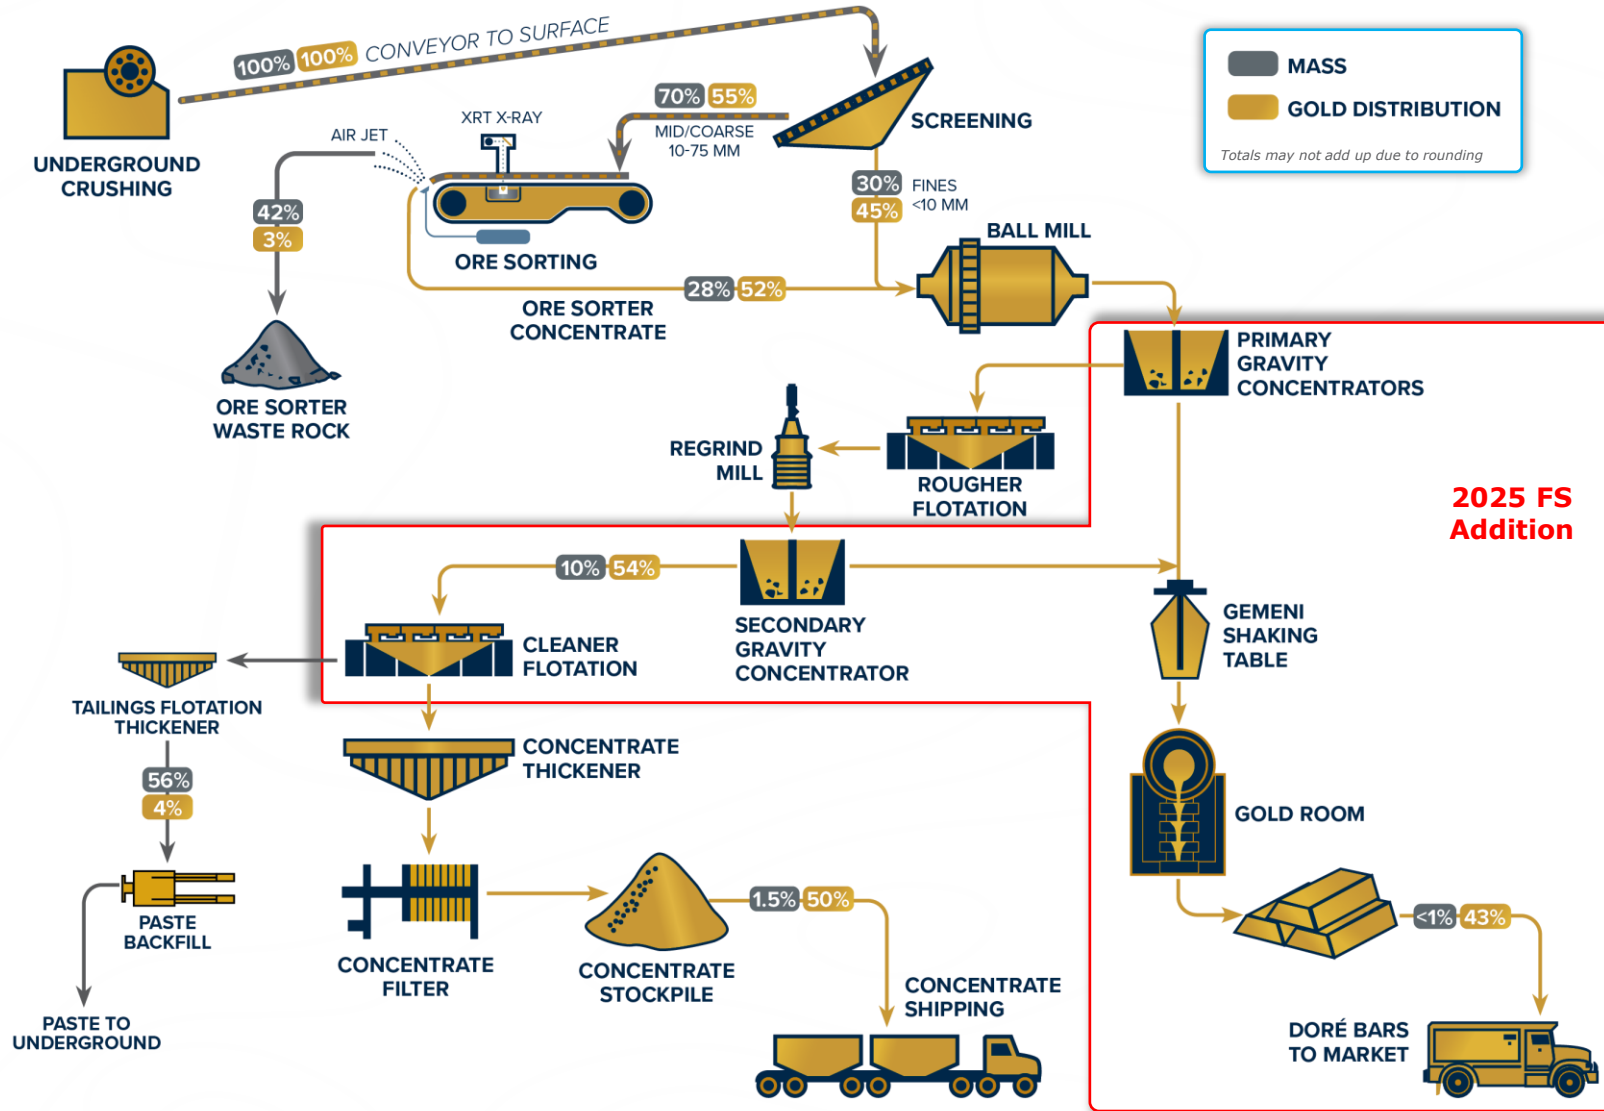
MASS
GOLD DISTRIBUTION
Totals may not add up due to rounding

UNDERGROUND CRUSHING

100% 100% CONVEYOR TO SURFACE

SCREENING

70% 55% MID/COARSE 10-75 MM

30% 45% FINES <10 MM

XRT X-RAY

AIR JET

ORE SORTING

42% 3%

ORE SORTER WASTE ROCK

28% 52%

ORE SORTER CONCENTRATE

BALL MILL

PRIMARY GRAVITY CONCENTRATORS

REGRIND MILL

ROUGHER FLOTATION

2025 FS Addition

10% 54%

SECONDARY GRAVITY CONCENTRATOR

GEMENI SHAKING TABLE

CLEANER FLOTATION

TAILINGS FLOTATION THICKENER

56% 4%

CONCENTRATE THICKENER

GOLD ROOM

PASTE BACKFILL

PASTE TO UNDERGROUND

CONCENTRATE FILTER

CONCENTRATE STOCKPILE

1.5% 50%

CONCENTRATE SHIPPING

<1% 43%

DORÉ BARS TO MARKET